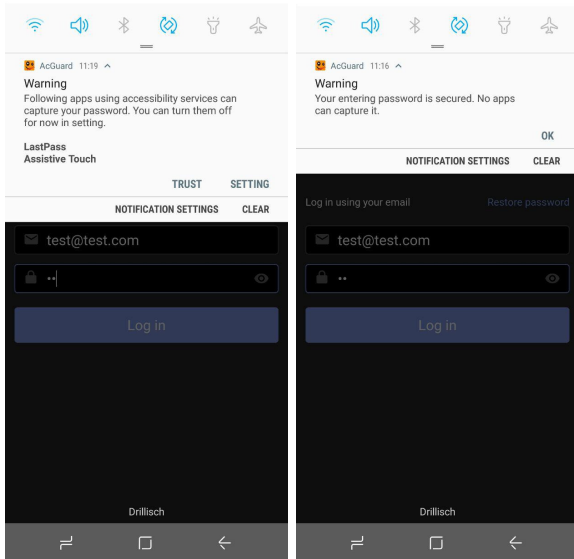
AcGuard 11:19

Warning

Following apps using accessibility services can capture your password. You can turn them off for now in setting.

LastPass
Assistive Touch

TRUST SETTING

NOTIFICATION SETTINGS CLEAR

test@test.com

••

Log in

Drillisch

AcGuard 11:16

Warning

Your entering password is secured. No apps can capture it.

OK

NOTIFICATION SETTINGS CLEAR

Log in using your email Restore password

test@test.com

••

Log in

Drillisch